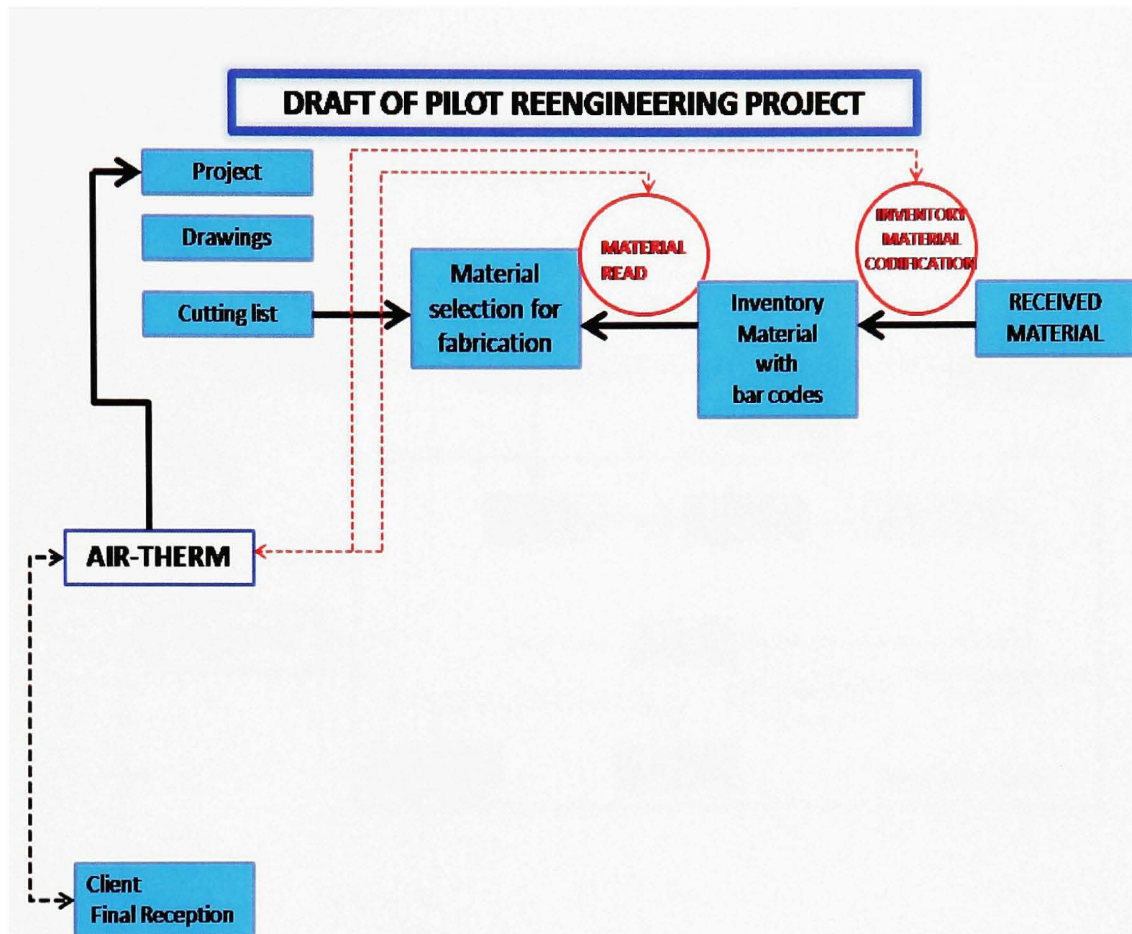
DRAFT OF PILOT REENGINEERING PROJECT

Project

Drawings

Cutting list

Material selection for fabrication

MATERIAL READ

INVENTORY MATERIAL CODIFICATION

Inventory Material with bar codes

RECEIVED MATERIAL

AIR-THERM

Client Final Reception